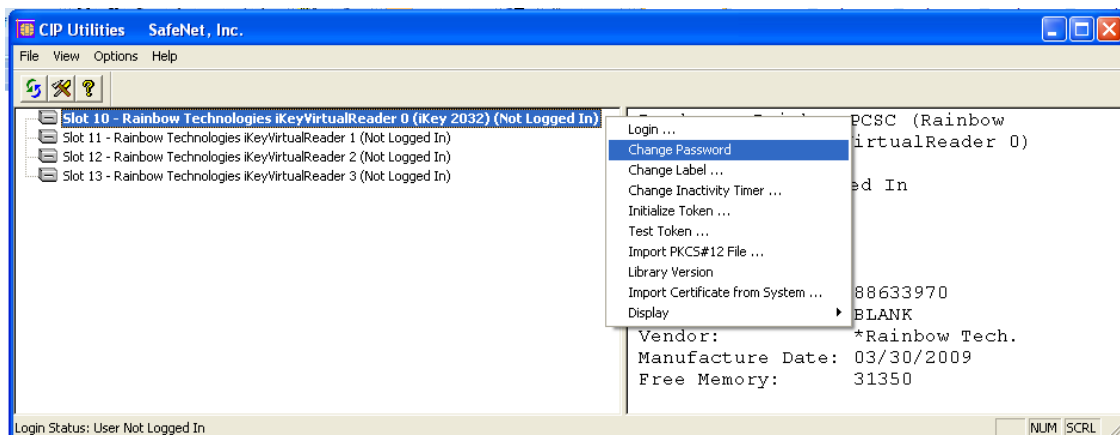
CIP Utilities SafeNet, Inc.

File View Options Help

Slot 10 - Rainbow Technologies iKeyVirtualReader 0 (iKey 2032) (Not Logged In)
Slot 11 - Rainbow Technologies iKeyVirtualReader 1 (Not Logged In)
Slot 12 - Rainbow Technologies iKeyVirtualReader 2 (Not Logged In)
Slot 13 - Rainbow Technologies iKeyVirtualReader 3 (Not Logged In)

Login ...
Change Password
Change Label ...
Change Inactivity Timer ...
Initialize Token ...
Test Token ...
Import PKCS#12 File ...
Library Version
Import Certificate from System ...
Display

PCSC (Rainbow
irtualReader 0)

ed In

88633970
BLANK
Vendor: *Rainbow Tech.
Manufacture Date: 03/30/2009
Free Memory: 31350

Login Status: User Not Logged In

NUM SCRL